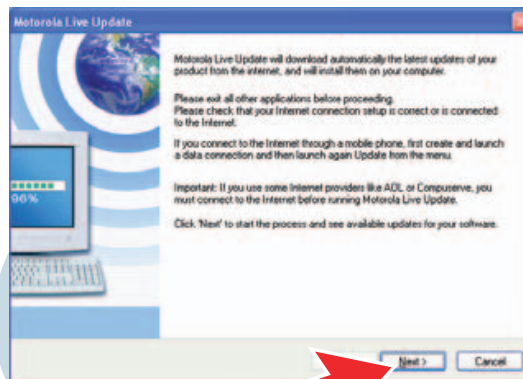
Motorola Live Update

96%

Motorola Live Update will download automatically the latest updates of your product from the internet, and will install them on your computer.

Please exit all other applications before proceeding.
Please check that your Internet connection setup is correct or is connected to the Internet.

If you connect to the Internet through a mobile phone, first create and launch a data connection and then launch again Update from the menu.

Important: If you use some Internet providers like AOL or Compuserve, you must connect to the Internet before running Motorola Live Update.

Click 'Next' to start the process and see available updates for your software.

Next >

Cancel